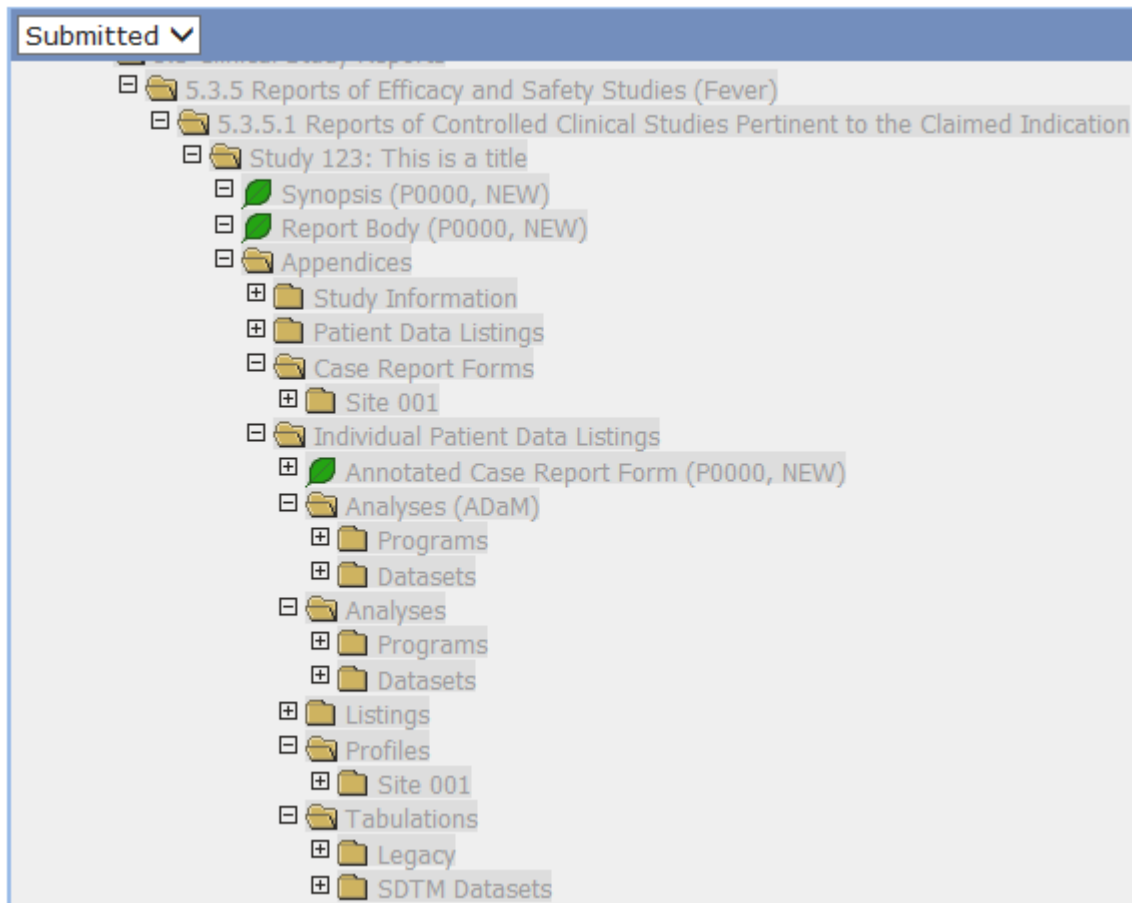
Submitted
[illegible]
5.3.5 Reports of Efficacy and Safety Studies (Fever)
5.3.5.1 Reports of Controlled Clinical Studies Pertinent to the Claimed Indication
Study 123: This is a title
Synopsis (P0000, NEW)
Report Body (P0000, NEW)
Appendices
Study Information
Patient Data Listings
Case Report Forms
Site 001
Individual Patient Data Listings
Annotated Case Report Form (P0000, NEW)
Analyses (ADaM)
Programs
Datasets
Analyses
Programs
Datasets
Listings
Profiles
Site 001
Tabulations
Legacy
SDTM Datasets